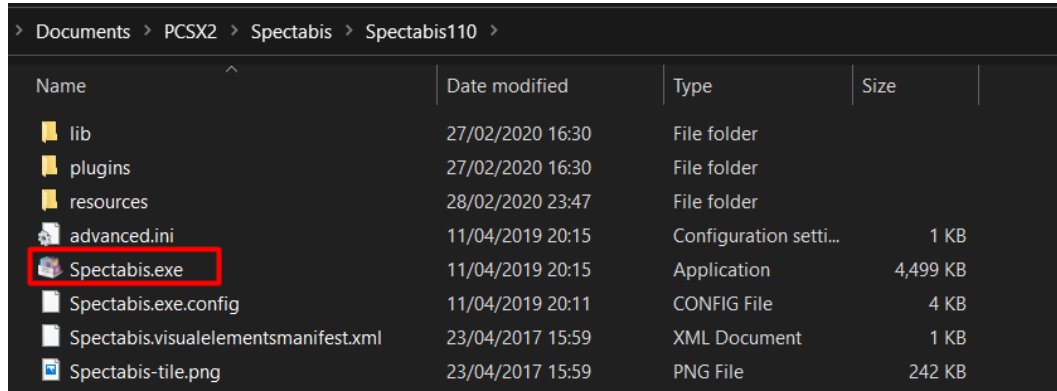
> Documents > PCSX2 > Spectabis > Spectabis110 >

| Name | Date modified | Type | Size |
|---|---|---|---|
| lib | 27/02/2020 16:30 | File folder | |
| plugins | 27/02/2020 16:30 | File folder | |
| resources | 28/02/2020 23:47 | File folder | |
| advanced.ini | 11/04/2019 20:15 | Configuration setti... | 1 KB |
| Spectabis.exe | 11/04/2019 20:15 | Application | 4,499 KB |
| Spectabis.exe.config | 11/04/2019 20:11 | CONFIG File | 4 KB |
| Spectabis.visualelementsmanifest.xml | 23/04/2017 15:59 | XML Document | 1 KB |
| Spectabis-tile.png | 23/04/2017 15:59 | PNG File | 242 KB |